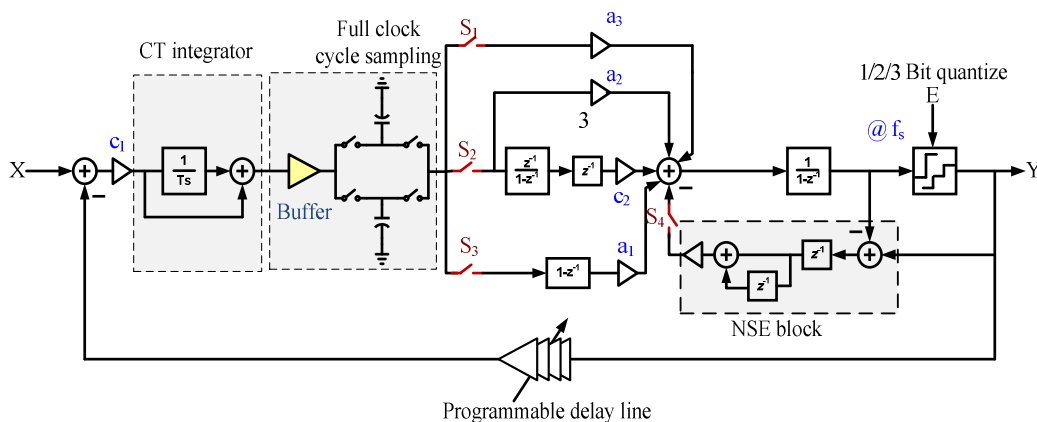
Full clock cycle sampling

CT integrator

$S_1$

$a_3$

$a_2$

3

1/2/3 Bit quantize

E

@ $f_s$

X

$c_1$

$\frac{1}{Ts}$

Buffer

$S_2$

$\frac{z^{-1}}{1-z^{-1}}$

$z^{-1}$

$c_2$

$S_4$

$\frac{1}{1-z^{-1}}$

Y

$S_3$

$1-z^{-1}$

$a_1$

$z^{-1}$

$z^{-1}$

NSE block

Programmable delay line